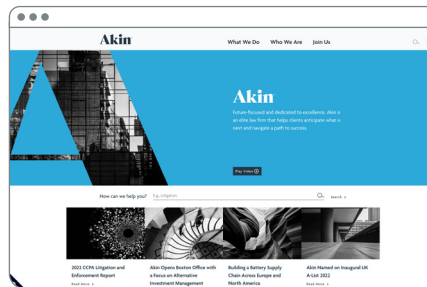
Akin

What We Do Who We Are Join Us

Akin

Future-focused and dedicated to excellence, Akin is an elite law firm that helps clients anticipate what is next and navigate a path to success.

Play Video

How can we help you? E.g. Litigation

Search

2022 CCPA Litigation and Enforcement Report

Read More

Akin Opens Boston Office with a Focus on Alternative Investment Management

Building a Battery Supply Chain Across Europe and North America

Akin Named on Inaugural UK A-List 2022

Read More